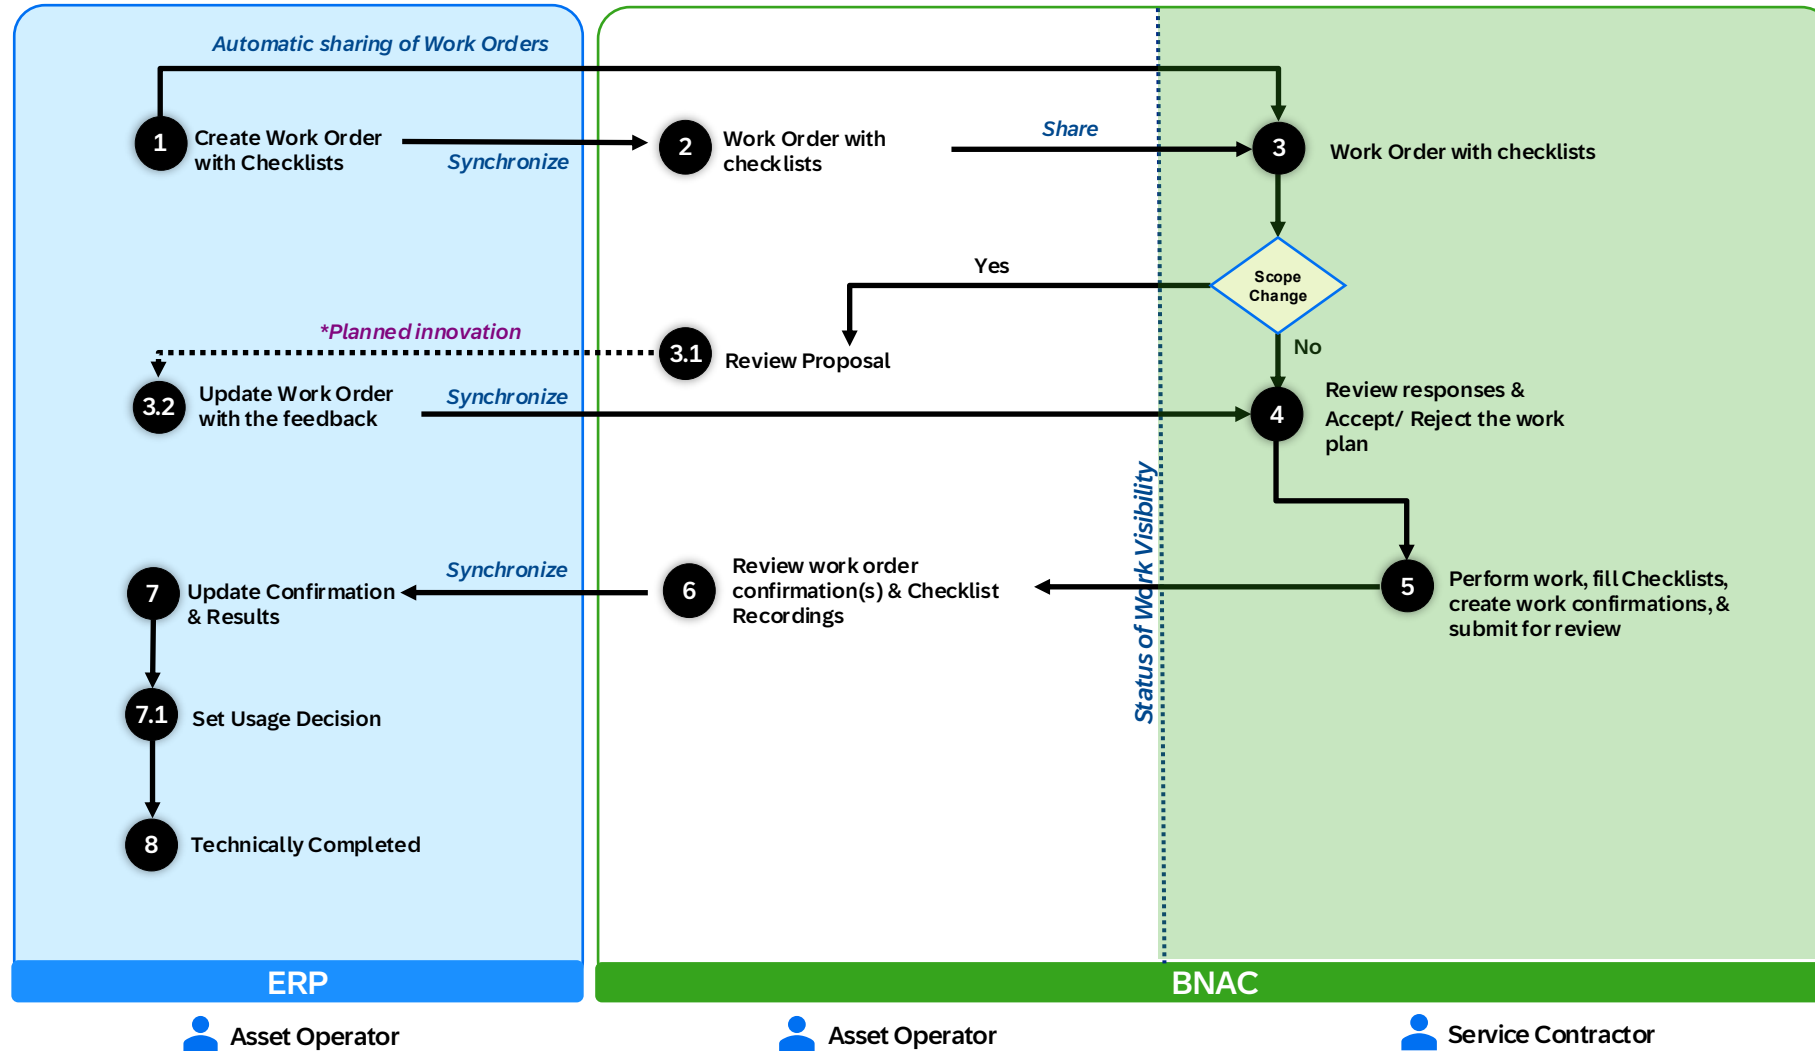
Automatic sharing of Work Orders

1 Create Work Order with Checklists

Synchronize

2 Work Order with checklists

Share

3 Work Order with checklists

Scope Change

Yes

No

*Planned innovation

3.1 Review Proposal

3.2 Update Work Order with the feedback

Synchronize

4 Review responses & Accept/ Reject the work plan

Status of Work Visibility

Synchronize

7 Update Confirmation & Results

6 Review work order confirmation(s) & Checklist Recordings

5 Perform work, fill Checklists, create work confirmations, & submit for review

7.1 Set Usage Decision

8 Technically Completed

ERP

BNAC

Asset Operator

Asset Operator

Service Contractor